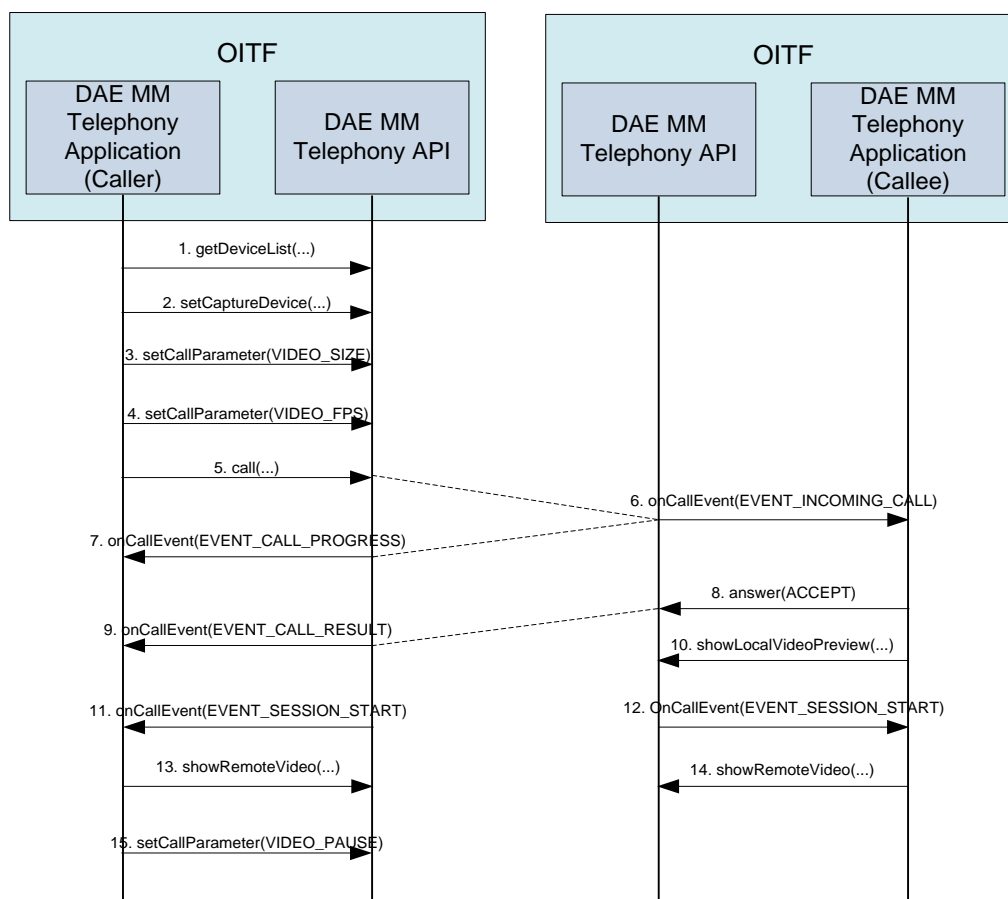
OITF

DAE MM Telephony Application (Caller)

DAE MM Telephony API

OITF

DAE MM Telephony API

DAE MM Telephony Application (Callee)

1. getDeviceList(...)

2. setCaptureDevice(...)

3. setCallParameter(VIDEO_SIZE)

4. setCallParameter(VIDEO_FPS)

5. call(...)

6. onCallEvent(EVENT_INCOMING_CALL)

7. onCallEvent(EVENT_CALL_PROGRESS)

8. answer(ACCEPT)

9. onCallEvent(EVENT_CALL_RESULT)

10. showLocalVideoPreview(...)

11. onCallEvent(EVENT_SESSION_START)

12. OnCallEvent(EVENT_SESSION_START)

13. showRemoteVideo(...)

14. showRemoteVideo(...)

15. setCallParameter(VIDEO_PAUSE)